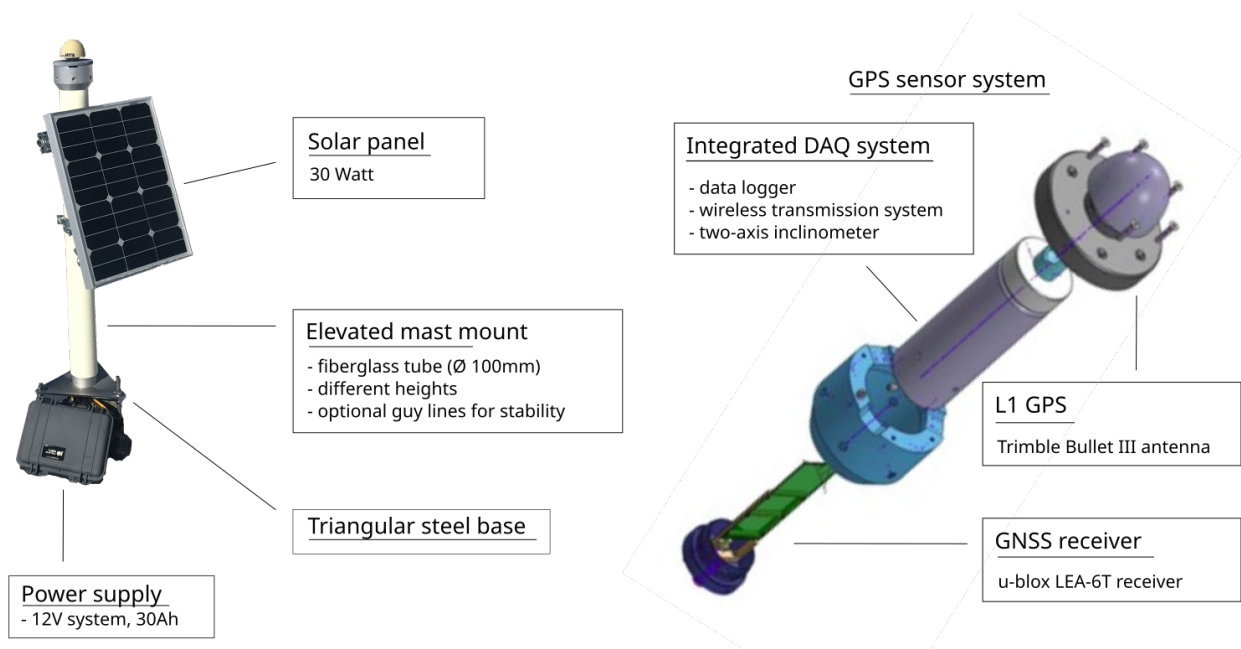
Solar panel
30 Watt

Elevated mast mount
- fiberglass tube (Ø 100mm)
- different heights
- optional guy lines for stability

Triangular steel base

Power supply
- 12V system, 30Ah

GPS sensor system

Integrated DAQ system
- data logger
- wireless transmission system
- two-axis inclinometer

L1 GPS
Trimble Bullet III antenna

GNSS receiver
u-blox LEA-6T receiver